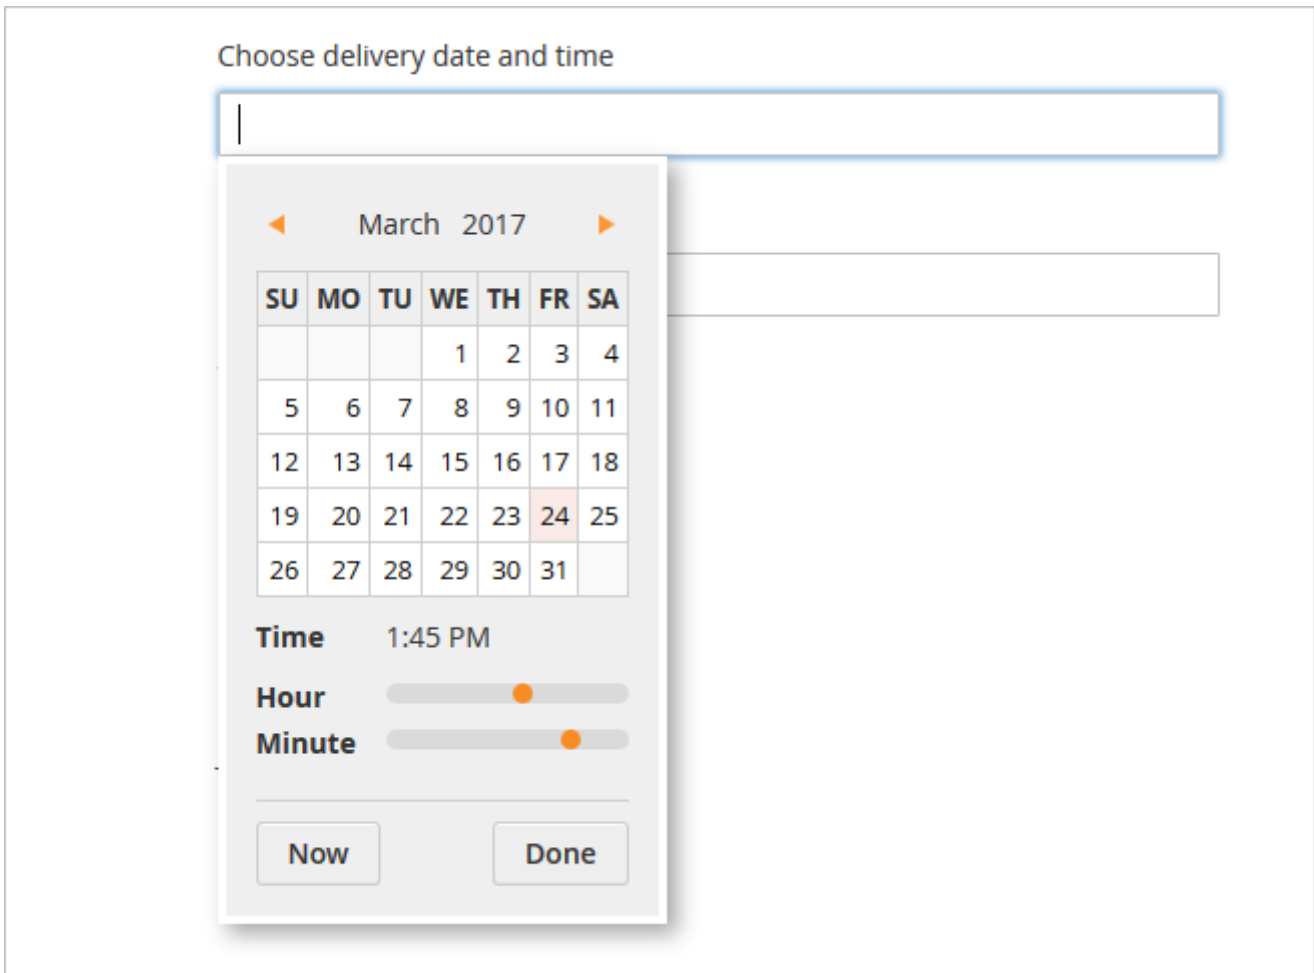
Choose delivery date and time

March 2017

| SU | MO | TU | WE | TH | FR | SA |
|---|---|---|---|---|---|---|
| | | | 1 | 2 | 3 | 4 |
| 5 | 6 | 7 | 8 | 9 | 10 | 11 |
| 12 | 13 | 14 | 15 | 16 | 17 | 18 |
| 19 | 20 | 21 | 22 | 23 | 24 | 25 |
| 26 | 27 | 28 | 29 | 30 | 31 | |

Time 1:45 PM

Hour

Minute

Now

Done